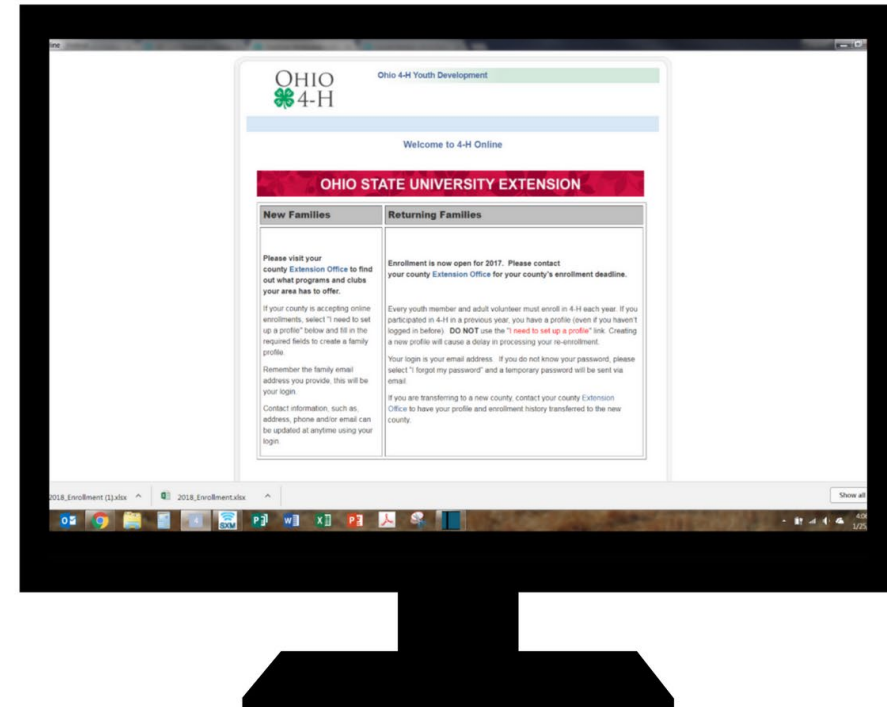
OHIO 4-H

Ohio 4-H Youth Development

Welcome to 4-H Online

OHIO STATE UNIVERSITY EXTENSION

| New Families | Returning Families |
|---|---|
| Please visit your county Extension Office to find out what programs and clubs your area has to offer. If your county is accepting online enrollments, select "I need to set up a profile" below and fill in the required fields to create a family profile. Remember the family email address you provide, this will be your login. Contact information, such as, address, phone and/or email can be updated at anytime using your login. | Enrollment is now open for 2017. Please contact your county Extension Office for your county's enrollment deadline. Every youth member and adult volunteer must enroll in 4-H each year. If you participated in 4-H in a previous year, you have a profile (even if you haven't logged in before). DO NOT use the "I need to set up a profile" link. Creating a new profile will cause a delay in processing your re-enrollment. Your login is your email address. If you do not know your password, please select "I forgot my password" and a temporary password will be sent via email. If you are transferring to a new county, contact your county Extension Office to have your profile and enrollment history transferred to the new county. |

2018_Enrollment (1).xlsx ^ 2018_Enrollment.xlsx ^ Show all

SXM

4:0
1/25